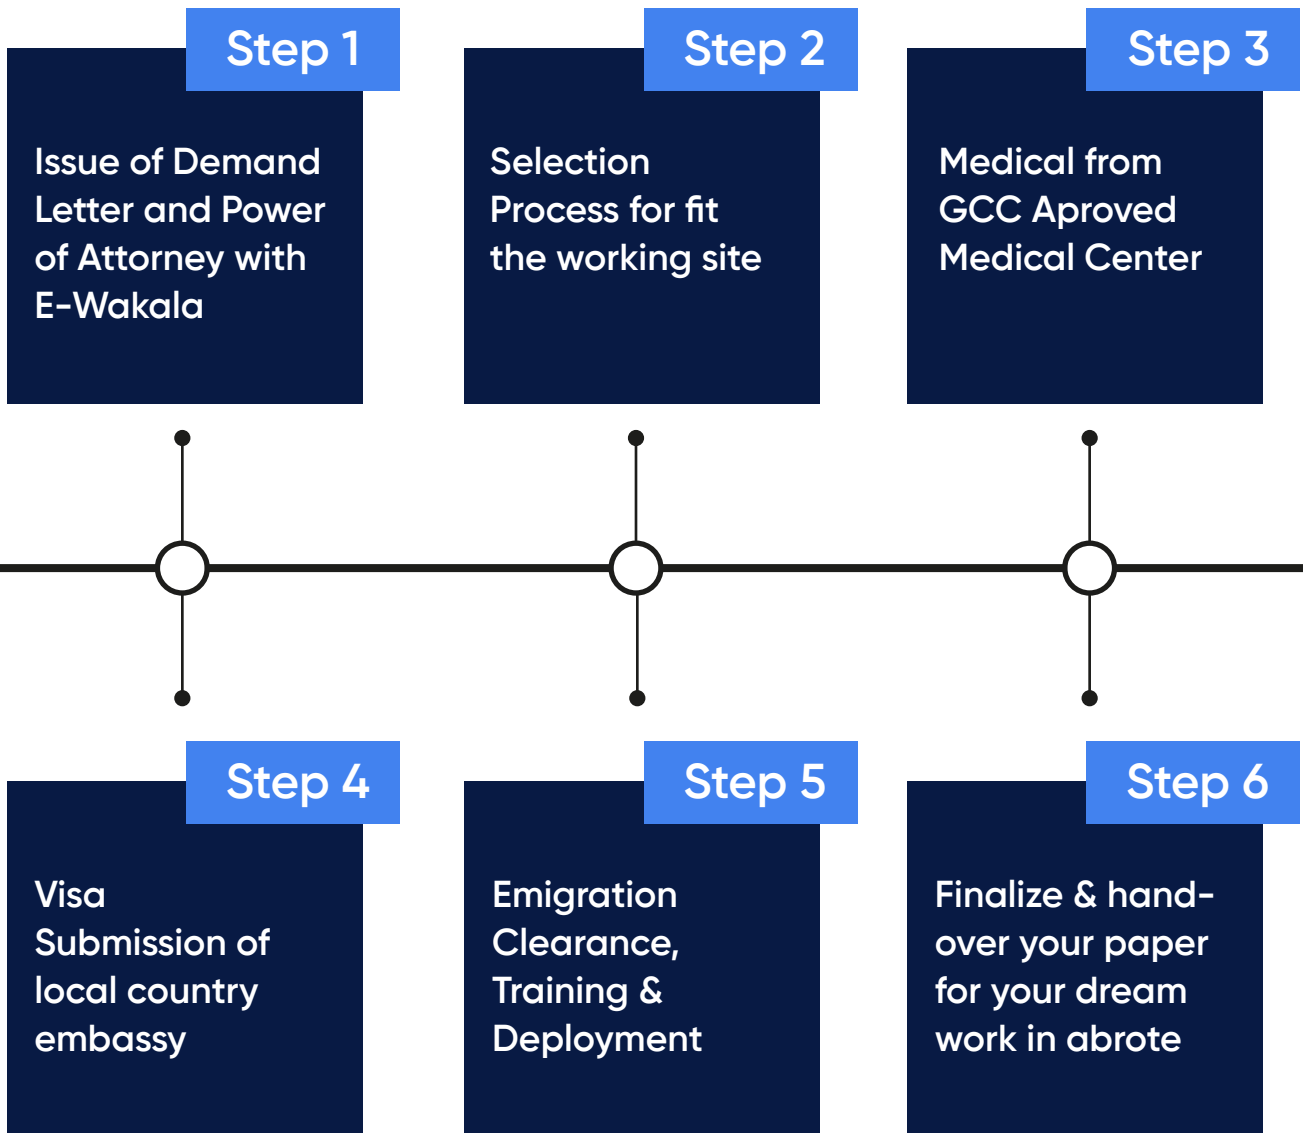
Step 1

Issue of Demand Letter and Power of Attorney with E-Wakala

Step 2

Selection Process for fit the working site

Step 3

Medical from GCC Aproved Medical Center

Step 4

Visa Submission of local country embassy

Step 5

Emigration Clearance, Training & Deployment

Step 6

Finalize & hand-over your paper for your dream work in abrote